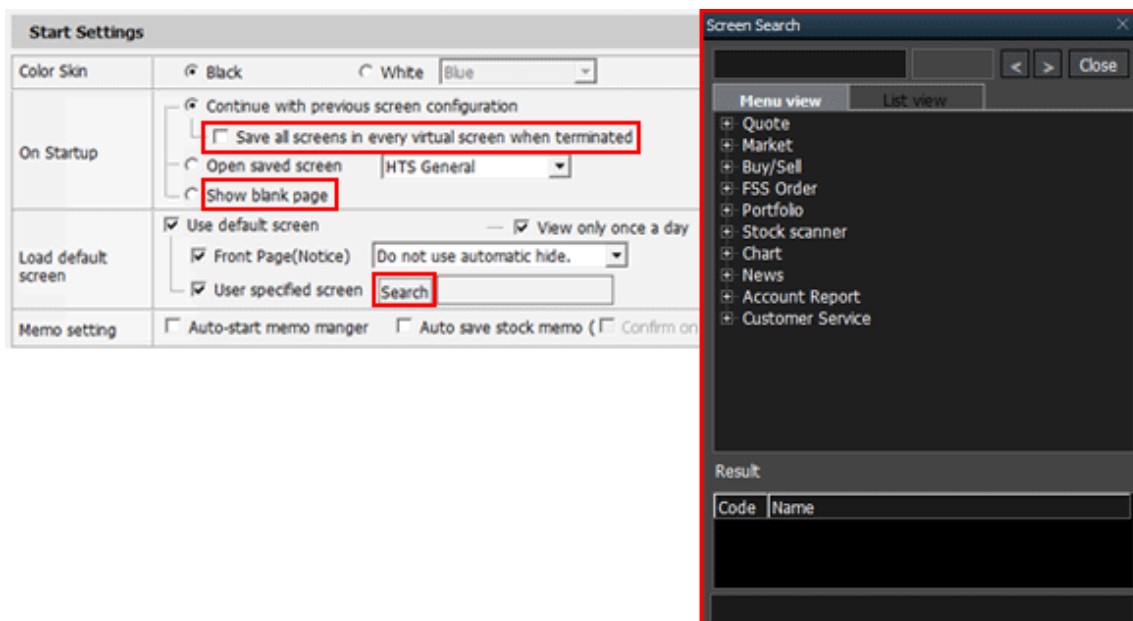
Start Settings

| | |
|---|---|
| Color Skin | Black White Blue |
| On Startup | Continue with previous screen configuration<br>Save all screens in every virtual screen when terminated<br>Open saved screen HTS General<br>Show blank page |
| Load default screen | Use default screen — View only once a day<br>Front Page(Notice) Do not use automatic hide.<br>User specified screen Search |
| Memo setting | Auto-start memo manger Auto save stock memo ( Confirm on |

Screen Search

< > Close

Menu view List view

Quote
Market
Buy/Sell
FSS Order
Portfolio
Stock scanner
Chart
News
Account Report
Customer Service

Result

| Code | Name |
|---|---|